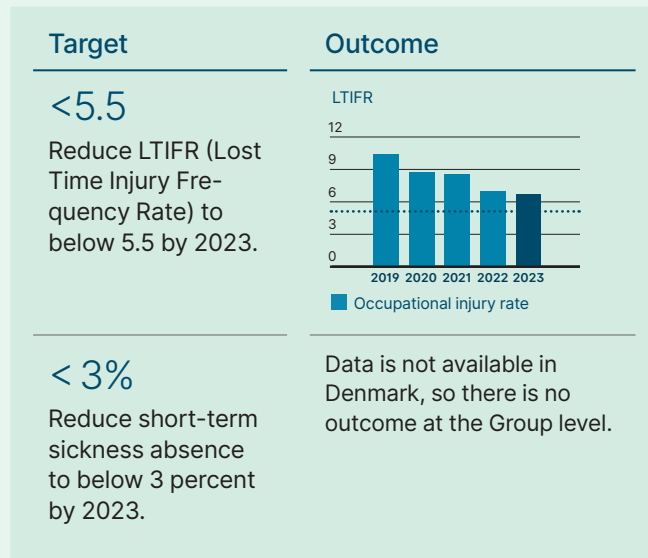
Target

<5.5

Reduce LTIFR (Lost Time Injury Frequency Rate) to below 5.5 by 2023.

Outcome

LTIFR

12
9
6
3
0

2019 2020 2021 2022 2023

Occupational injury rate

< 3%

Reduce short-term sickness absence to below 3 percent by 2023.

Data is not available in Denmark, so there is no outcome at the Group level.